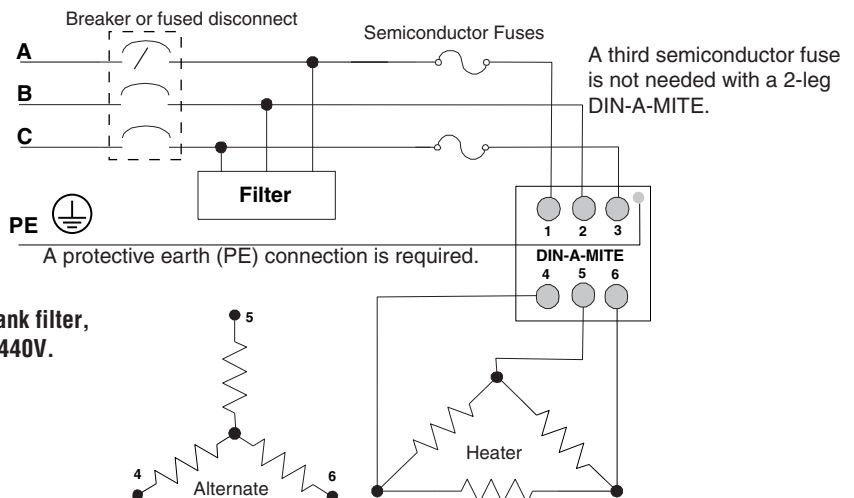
Breaker or fused disconnect

Semiconductor Fuses

A third semiconductor fuse is not needed with a 2-leg DIN-A-MITE.

A

B

C

Filter

PE

A protective earth (PE) connection is required.

1 2 3

DIN-A-MITE

4 5 6

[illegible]ank filter, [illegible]440V.

5

4

6

Alternate

Heater